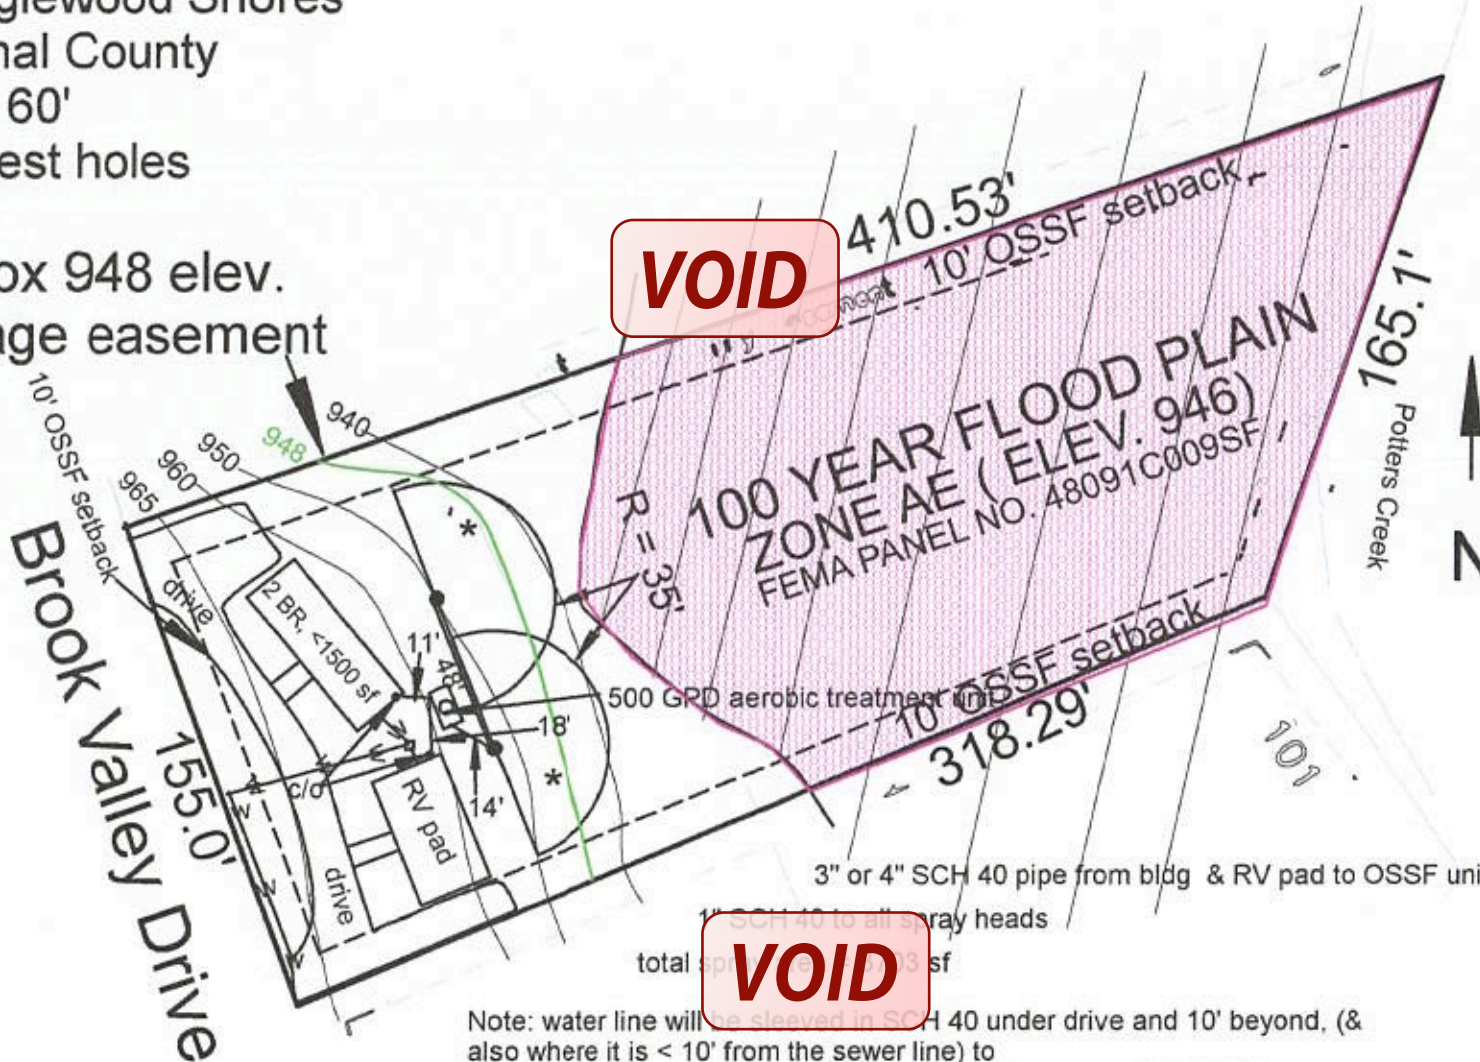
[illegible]glewood Shores
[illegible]nal County
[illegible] 60'
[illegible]est holes

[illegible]ox 948 elev.
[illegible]ge easement

VOID

410.53'
10' OSSF setback
165.1'
Potters Creek
N

100 YEAR FLOOD PLAIN
ZONE AE ( ELEV. 946)
FEMA PANEL NO. 48091C009SF

R = 35'

940
948
950
960
965
10' OSSF setback
Brook Valley Drive
155.0'
drive
2 BR, <1500 sf
11'
48'
18'
14'
c/o
RV pad
drive
*
*

500 GPD aerobic treatment unit
10' OSSF setback
318.29'
101

3" or 4" SCH 40 pipe from bldg & RV pad to OSSF uni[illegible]
1" SCH 40 to all spray heads
total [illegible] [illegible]03 sf

VOID

Note: water line will be sleeved in SCH 40 under drive and 10' beyond, (& also where it is < 10' from the sewer line) to